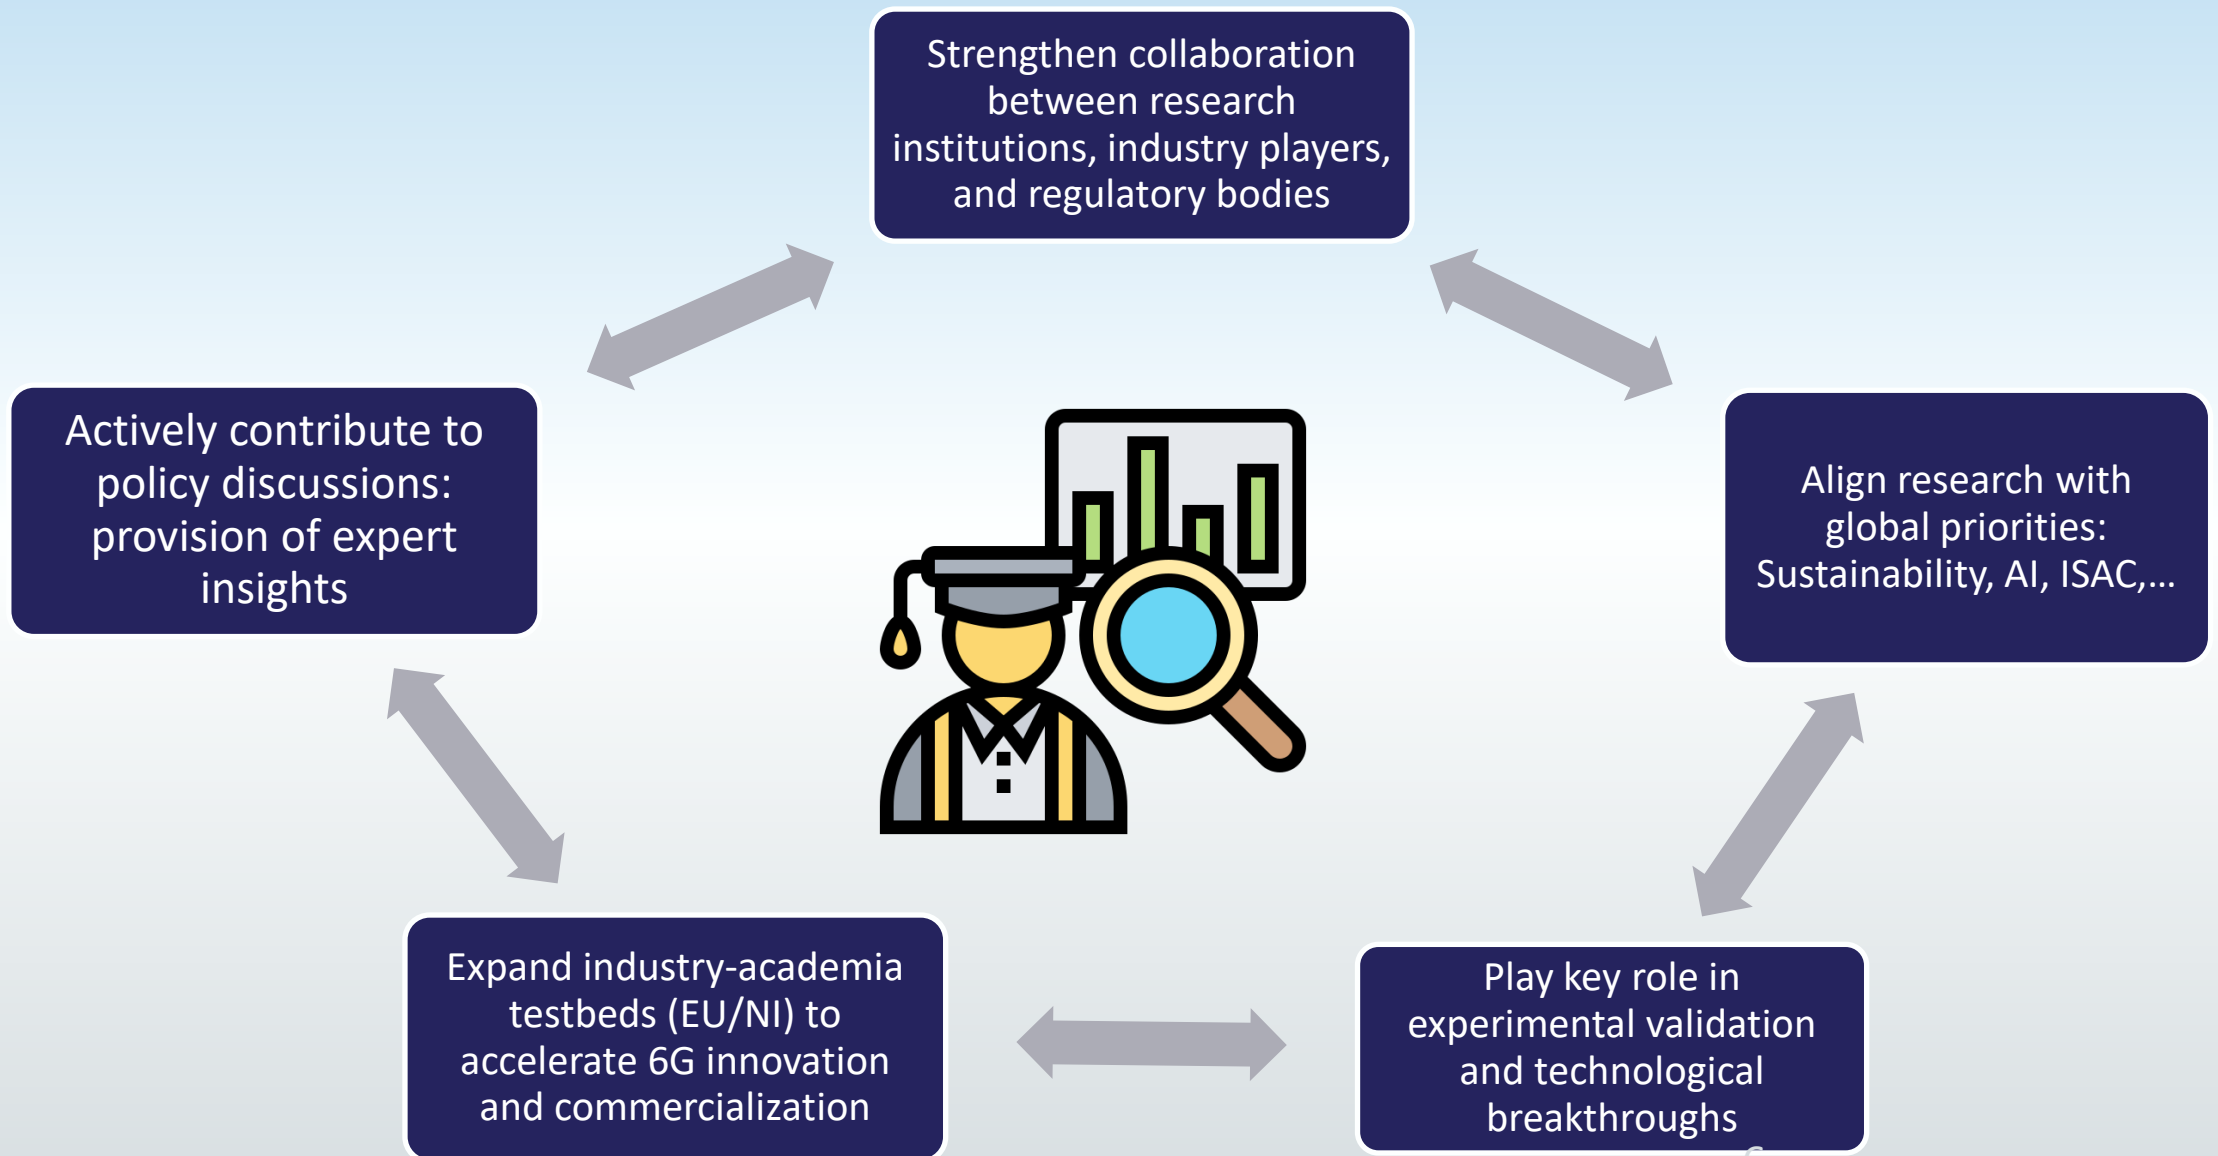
Strengthen collaboration between research institutions, industry players, and regulatory bodies

Actively contribute to policy discussions: provision of expert insights

Align research with global priorities: Sustainability, AI, ISAC,...

Expand industry-academia testbeds (EU/NI) to accelerate 6G innovation and commercialization

Play key role in experimental validation and technological breakthroughs